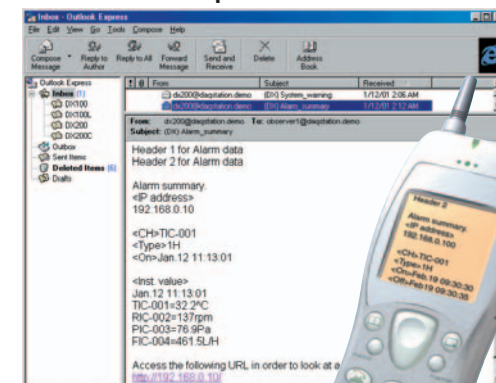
Inbox - Outlook Express

File Edit View Go Tools Compose Help

Compose Message | Reply to Author | Reply to All | Forward Message | Send and Receive | Delete | Address Book

Outlook Express
Inbox (1)
DX100
DX100L
DX200
DX200C
Outbox
Sent Items
Deleted Items (6)
Drafts

| ! | 0 | From | Subject | Received |
|---|---|---|---|---|
| | | dx200@daqstation.demo | (DX) System_warning | 1/12/01 2:06 AM |
| | | dx200@daqstation.demo | (DX) Alarm_summary | 1/12/01 2:12 AM |

From: dx200@daqstation.demo To: observer1@daqstation.demo
Subject: (DX) Alarm_summary

Header 1 for Alarm data
Header 2 for Alarm data

Alarm summary.
<IP address>
192.168.0.10

<CH>TIC-001
<Type>1H
<On>Jan.12 11:13:01

<Inst. value>
Jan.12 11:13:01
TIC-001=32.2°C
RIC-002=137rpm
PIC-003=76.9Pa
FIC-004=461.5L/H

Access the following URL in order to look at a
http://192.168.0.10/

Header 2
Alarm summary.
<IP address>
192.168.0.100
<CH>TIC-001
<Type>1H
<On>Feb.19 09:30:30
<Off>Feb.19 09:30:35